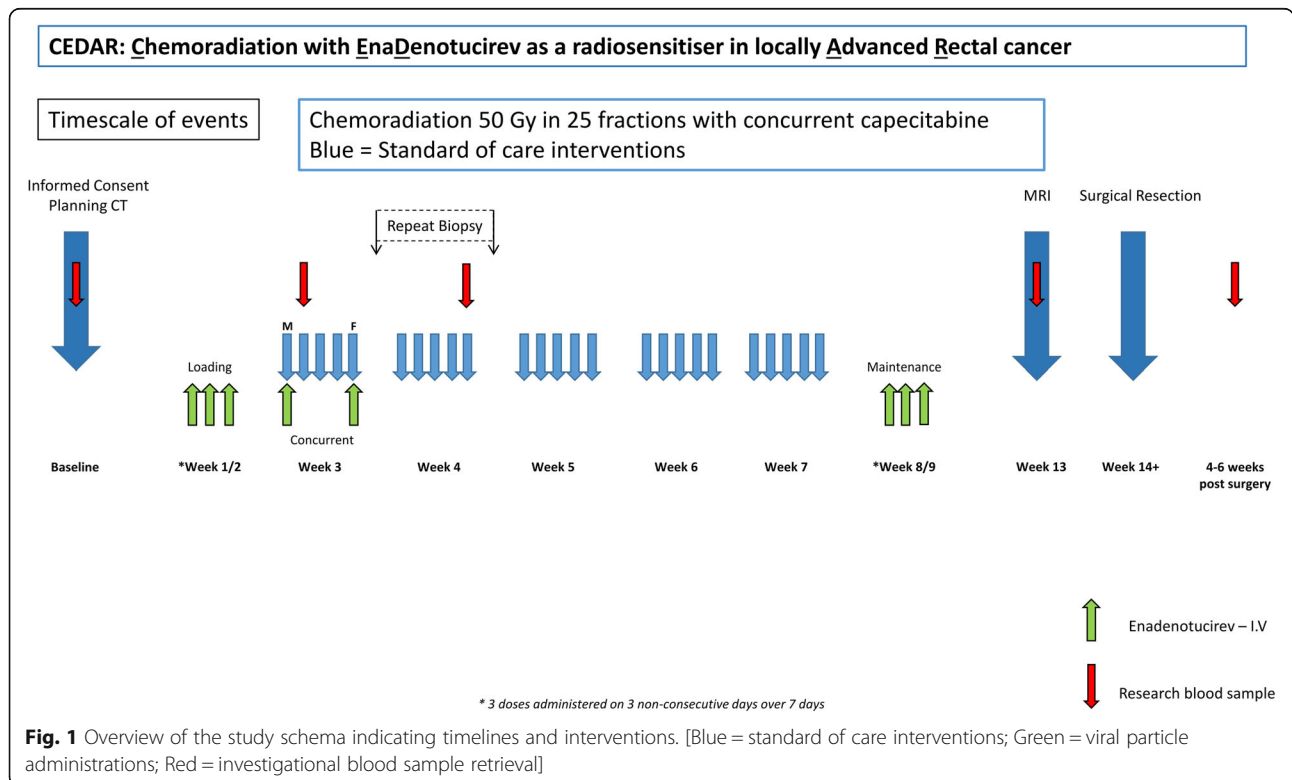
CEDAR: Chemoradiation with EnaDenotucirev as a radiosensitiser in locally Advanced Rectal cancer

Timescale of events

Chemoradiation 50 Gy in 25 fractions with concurrent capecitabine
Blue = Standard of care interventions

Informed Consent
Planning CT

Repeat Biopsy

MRI

Surgical Resection

M

F

Loading

Maintenance

Concurrent

Baseline

*Week 1/2

Week 3

Week 4

Week 5

Week 6

Week 7

*Week 8/9

Week 13

Week 14+

4-6 weeks post surgery

Enadenotucirev – I.V

* 3 doses administered on 3 non-consecutive days over 7 days

Research blood sample

**Fig. 1** Overview of the study schema indicating timelines and interventions. [Blue = standard of care interventions; Green = viral particle administrations; Red = investigational blood sample retrieval]